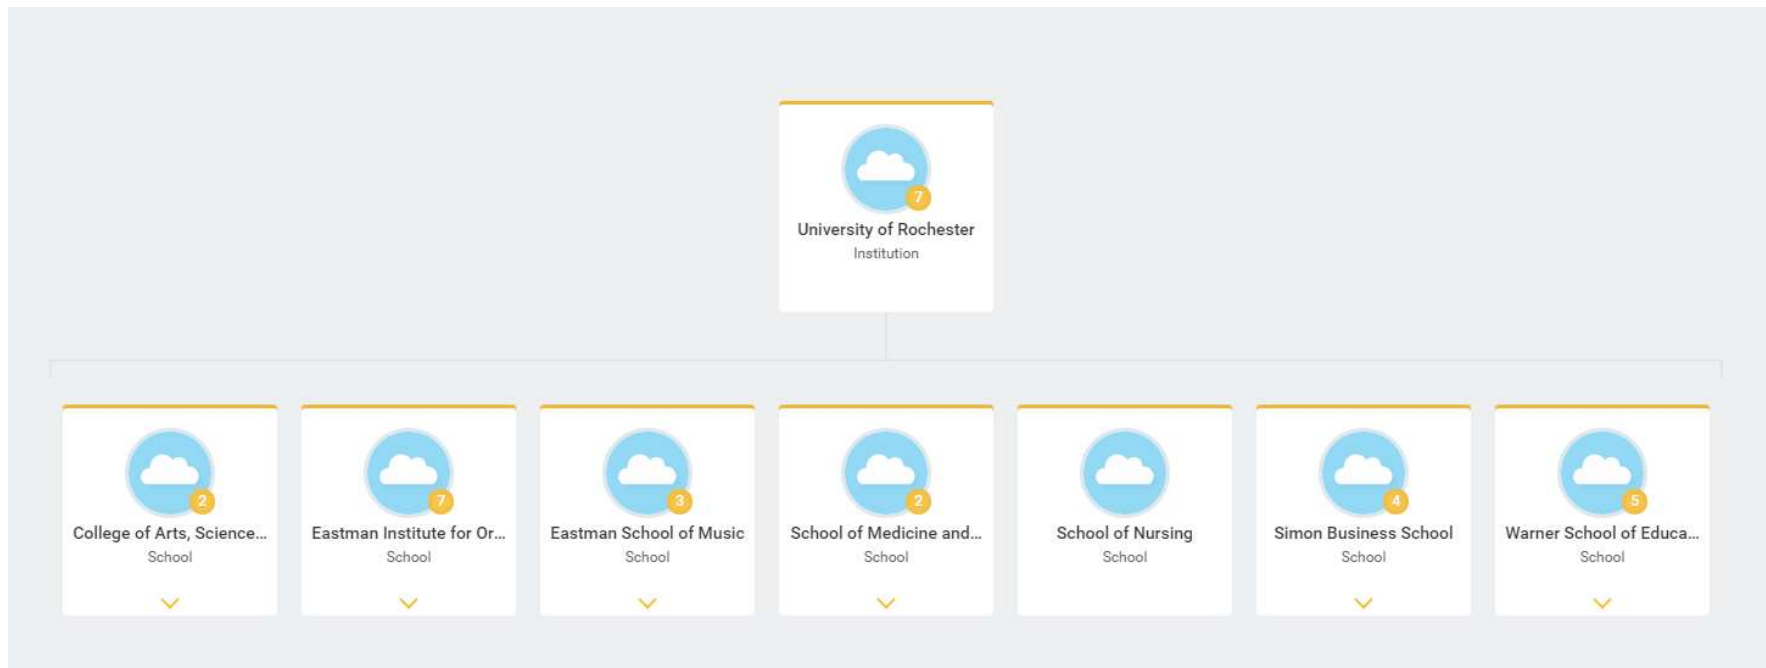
7
University of Rochester
Institution

2
College of Arts, Science...
School

7
Eastman Institute for Or...
School

3
Eastman School of Music
School

2
School of Medicine and...
School

School of Nursing
School

4
Simon Business School
School

5
Warner School of Educa...
School